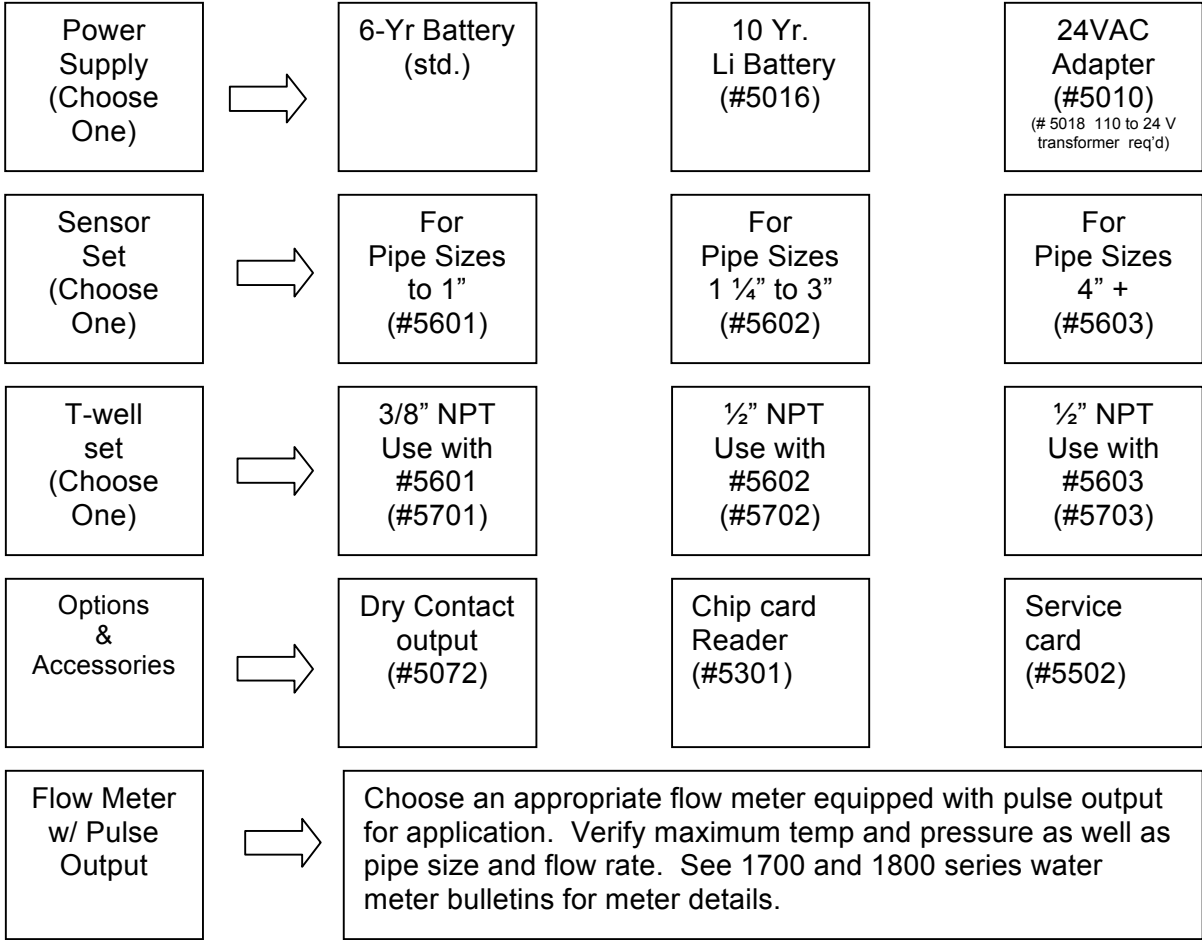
Power Supply (Choose One)

6-Yr Battery (std.)

10 Yr. Li Battery (#5016)

24VAC Adapter (#5010) (# 5018 110 to 24 V transformer req'd)

Sensor Set (Choose One)

For Pipe Sizes to 1" (#5601)

For Pipe Sizes 1 ¼" to 3" (#5602)

For Pipe Sizes 4" + (#5603)

T-well set (Choose One)

3/8" NPT Use with #5601 (#5701)

½" NPT Use with #5602 (#5702)

½" NPT Use with #5603 (#5703)

Options & Accessories

Dry Contact output (#5072)

Chip card Reader (#5301)

Service card (#5502)

Flow Meter w/ Pulse Output

Choose an appropriate flow meter equipped with pulse output for application. Verify maximum temp and pressure as well as pipe size and flow rate. See 1700 and 1800 series water meter bulletins for meter details.